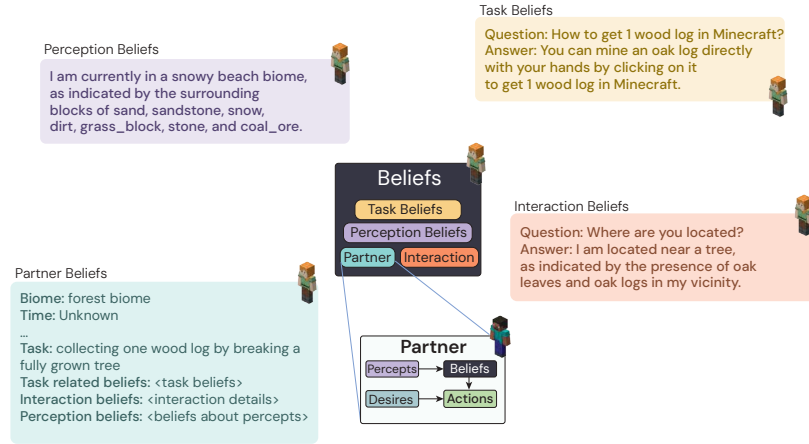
Task Beliefs

Question: How to get 1 wood log in Minecraft?
Answer: You can mine an oak log directly with your hands by clicking on it to get 1 wood log in Minecraft.

Perception Beliefs

I am currently in a snowy beach biome, as indicated by the surrounding blocks of sand, sandstone, snow, dirt, grass_block, stone, and coal_ore.

Beliefs

Task Beliefs

Perception Beliefs

Partner

Interaction

Interaction Beliefs

Question: Where are you located?
Answer: I am located near a tree, as indicated by the presence of oak leaves and oak logs in my vicinity.

Partner Beliefs

Biome: forest biome
Time: Unknown
...
Task: collecting one wood log by breaking a fully grown tree
Task related beliefs: <task beliefs>
Interaction beliefs: <interaction details>
Perception beliefs: <beliefs about percepts>

Partner

Percepts

Beliefs

Desires

Actions